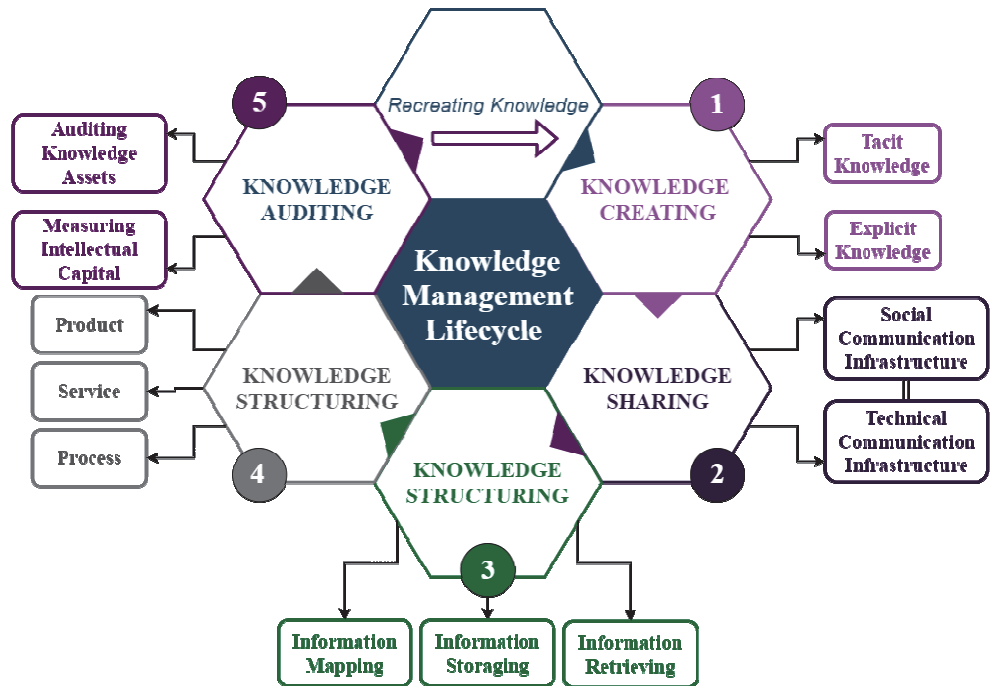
Recreating Knowledge

Knowledge Management Lifecycle

5
KNOWLEDGE AUDITING

Auditing Knowledge Assets

Measuring Intellectual Capital

1
KNOWLEDGE CREATING

Tacit Knowledge

Explicit Knowledge

2
KNOWLEDGE SHARING

Social Communication Infrastructure

Technical Communication Infrastructure

3
KNOWLEDGE STRUCTURING

Information Mapping

Information Storaging

Information Retrieving

4
KNOWLEDGE STRUCTURING

Product

Service

Process